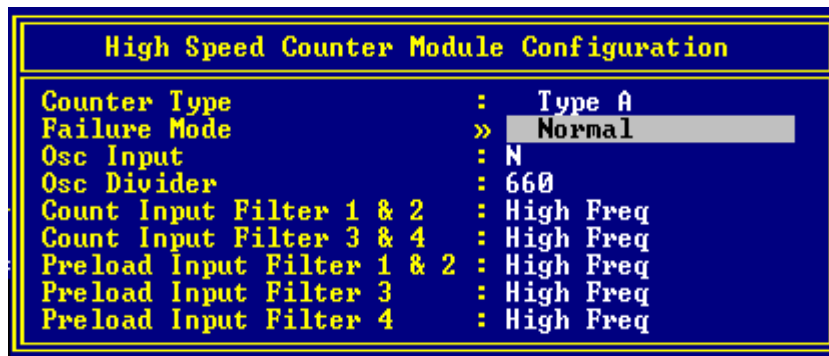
High Speed Counter Module Configuration

| | | |
|---|---|---|
| Counter Type | : | Type A |
| Failure Mode | » | Normal |
| Osc Input | : | N |
| Osc Divider | : | 660 |
| Count Input Filter 1 & 2 | : | High Freq |
| Count Input Filter 3 & 4 | : | High Freq |
| Preload Input Filter 1 & 2 | : | High Freq |
| Preload Input Filter 3 | : | High Freq |
| Preload Input Filter 4 | : | High Freq |